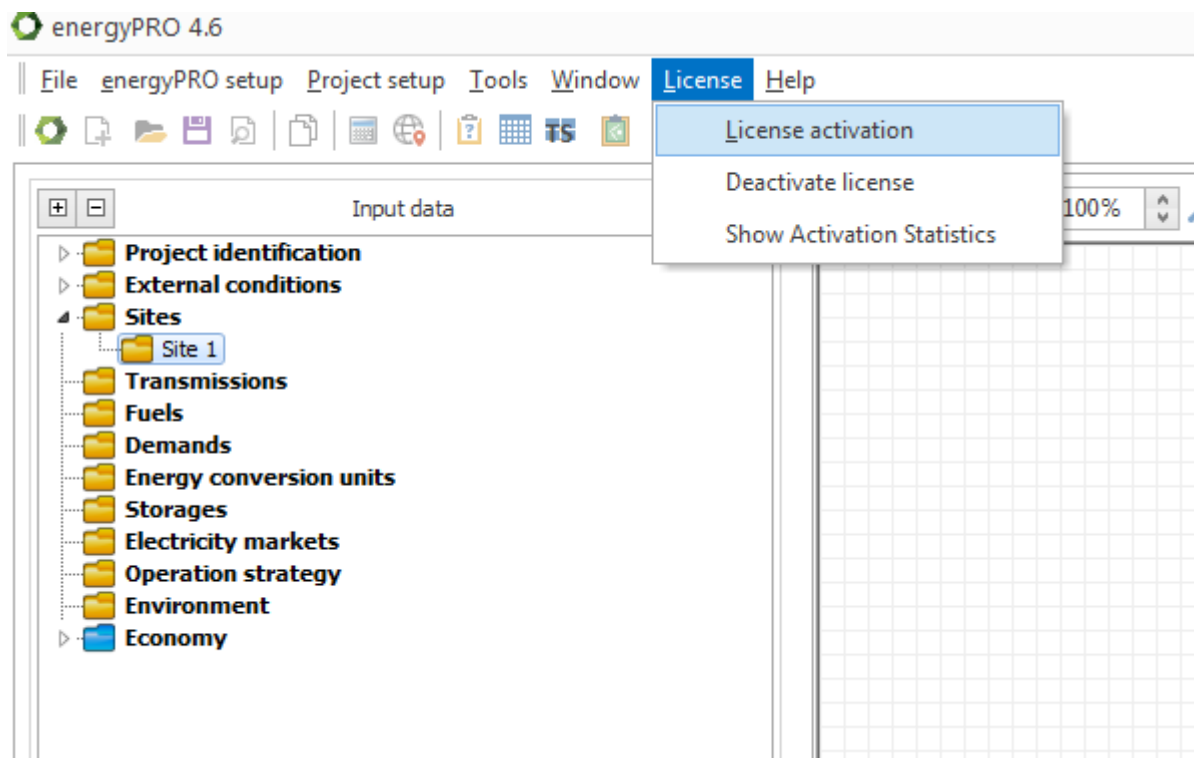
energyPRO 4.6

File energyPRO setup Project setup Tools Window License Help

TS

License activation
Deactivate license
Show Activation Statistics

Input data

100%

Project identification
External conditions
Sites
Site 1
Transmissions
Fuels
Demands
Energy conversion units
Storages
Electricity markets
Operation strategy
Environment
Economy